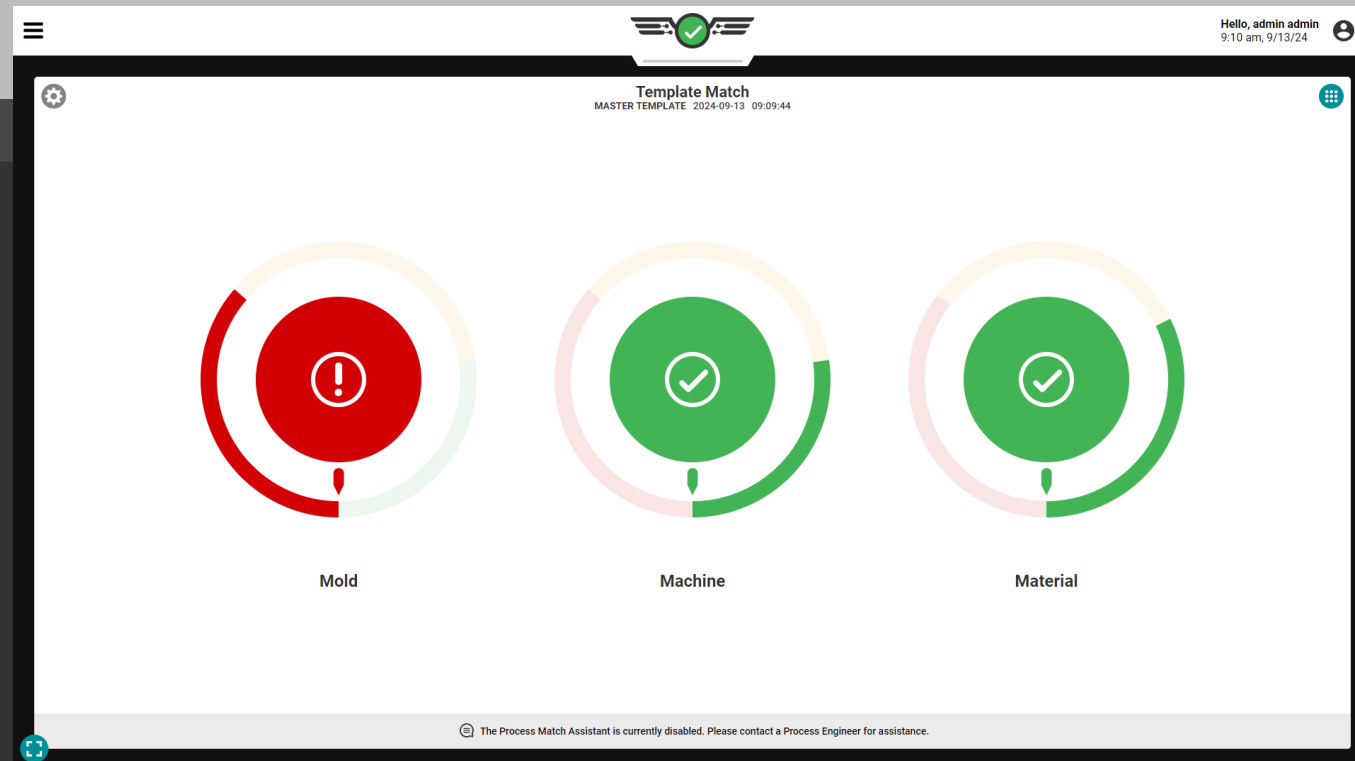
Hello, admin admin
9:10 am, 9/13/24

Template Match
MASTER TEMPLATE 2024-09-13 09:09:44

Mold

Machine

Material

The Process Match Assistant is currently disabled. Please contact a Process Engineer for assistance.